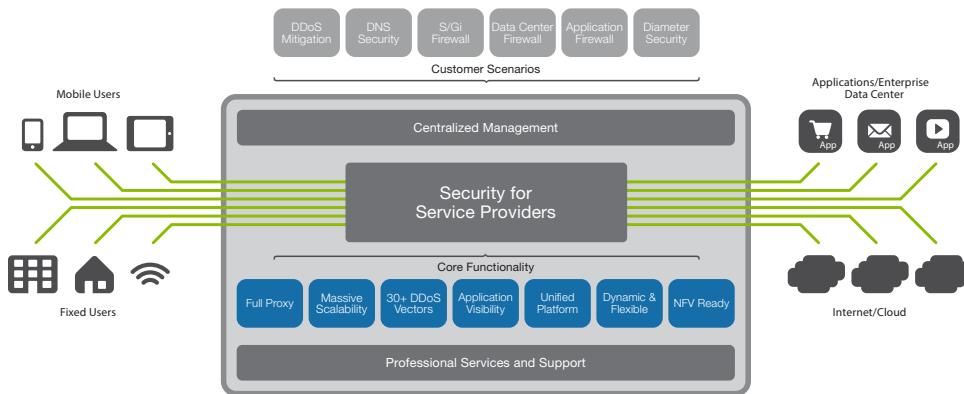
DDoS Mitigation

DNS Security

S/Gi Firewall

Data Center Firewall

Application Firewall

Diameter Security

Customer Scenarios

Mobile Users

Applications/Enterprise Data Center

Centralized Management

App

App

App

Security for Service Providers

Core Functionality

Full Proxy

Massive Scalability

30+ DDoS Vectors

Application Visibility

Unified Platform

Dynamic & Flexible

NFV Ready

Fixed Users

Internet/Cloud

Professional Services and Support